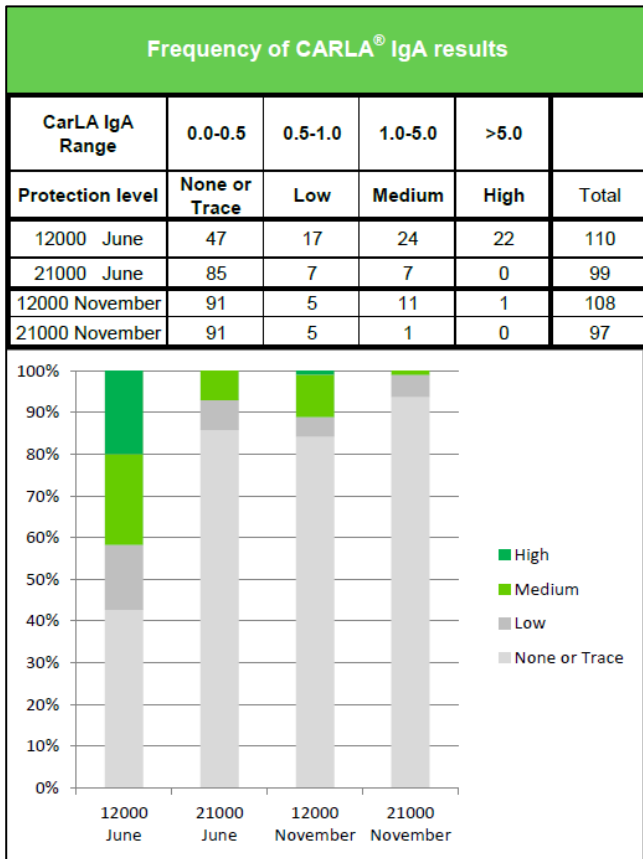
Frequency of CARLA® IgA results

| CarLA IgA Range | 0.0-0.5 | 0.5-1.0 | 1.0-5.0 | >5.0 | |
|---|---|---|---|---|---|
| Protection level | None or Trace | Low | Medium | High | Total |
| 12000 June | 47 | 17 | 24 | 22 | 110 |
| 21000 June | 85 | 7 | 7 | 0 | 99 |
| 12000 November | 91 | 5 | 11 | 1 | 108 |
| 21000 November | 91 | 5 | 1 | 0 | 97 |

100%
90%
80%
70%
60%
50%
40%
30%
20%
10%
0%

12000 June
21000 June
12000 November
21000 November

High
Medium
Low
None or Trace